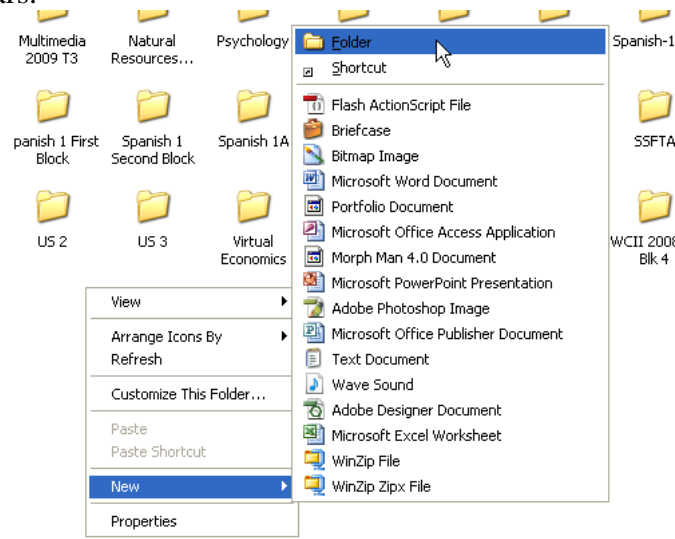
Multimedia 2009 T3

Natural Resources...

Psychology

Spanish-1

panish 1 First Block

Spanish 1 Second Block

Spanish 1A

SSFTA

US 2

US 3

Virtual Economics

WCII 2008 Blk 4

Folder
Shortcut
Flash ActionScript File
Briefcase
Bitmap Image
Microsoft Word Document
Portfolio Document
Microsoft Office Access Application
Morph Man 4.0 Document
Microsoft PowerPoint Presentation
Adobe Photoshop Image
Microsoft Office Publisher Document
Text Document
Wave Sound
Adobe Designer Document
Microsoft Excel Worksheet
WinZip File
WinZip Zipx File

View
Arrange Icons By
Refresh
Customize This Folder...
Paste
Paste Shortcut
New
Properties